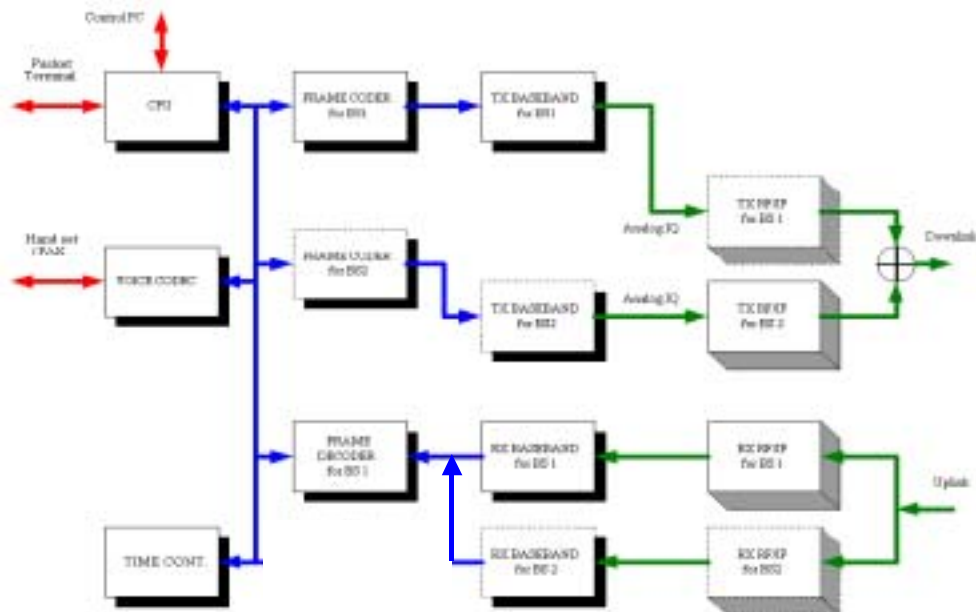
Control PC

Packet Terminal

CPU

FRAME CODER for BS1

TX BASEBAND for BS1

TX RF/IF for BS 1

Analog I/Q

Downlink

Hand set / FAX

VOICE CODEC

FRAME CODER for BS2

TX BASEBAND for BS2

Analog I/Q

TX RF/IF for BS 2

FRAME DECODER for BS 1

RX BASEBAND for BS 1

RX RF/IF for BS 1

Uplink

TIME CONT.

RX BASEBAND for BS 2

RX RF/IF for BS2